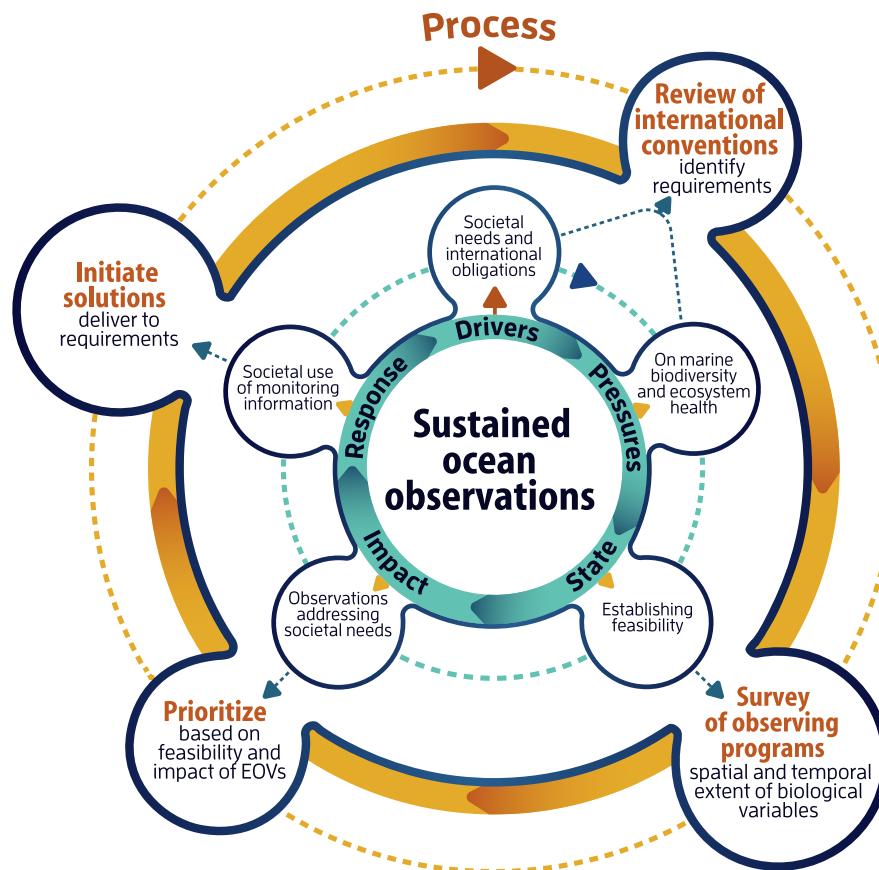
Process

Review of international conventions
identify requirements

Initiate solutions
deliver to requirements

Societal needs and international obligations

Drivers

Pressures

State

Impact

Response

On marine biodiversity and ecosystem health

Societal use of monitoring information

Sustained ocean observations

Observations addressing societal needs

Establishing feasibility

Prioritize
based on feasibility and impact of EOVs

Survey of observing programs
spatial and temporal extent of biological variables